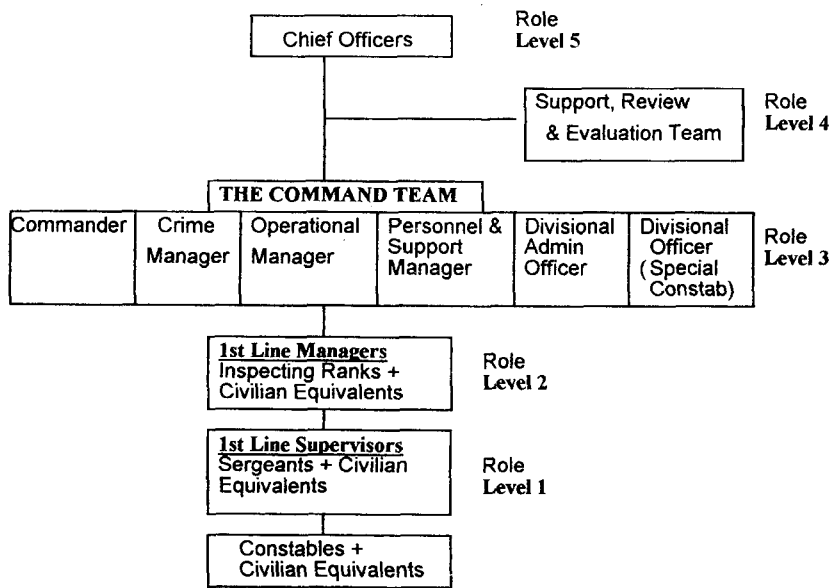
Chief Officers

Role
Level 5

Support, Review & Evaluation Team

Role
Level 4

THE COMMAND TEAM

Commander

Crime Manager

Operational Manager

Personnel & Support Manager

Divisional Admin Officer

Divisional Officer ( Special Constab)

Role
Level 3

1st Line Managers
Inspecting Ranks + Civilian Equivalents

Role
Level 2

1st Line Supervisors
Sergeants + Civilian Equivalents

Role
Level 1

Constables + Civilian Equivalents